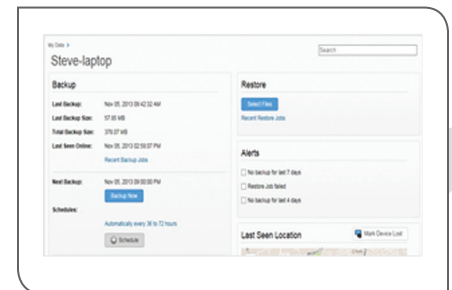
My Data >

Steve-laptop

Search

Backup

Last Backup: Nov 05, 2013 09:42:32 AM

Last Backup Size: 57.65 MB

Total Backup Size: 378.07 MB

Last Seen Online: Nov 05, 2013 02:59:07 PM

Recent Backup Jobs

Next Backup: Nov 05, 2013 09:00:00 PM

Backup Now

Schedules:

Automatically every 36 to 72 hours

Schedule

Restore

Select Files

Recent Restore Jobs

Alerts

No backup for last 7 days

Restore Job failed

No backup for last 4 days

Last Seen Location

Mark Device Lost